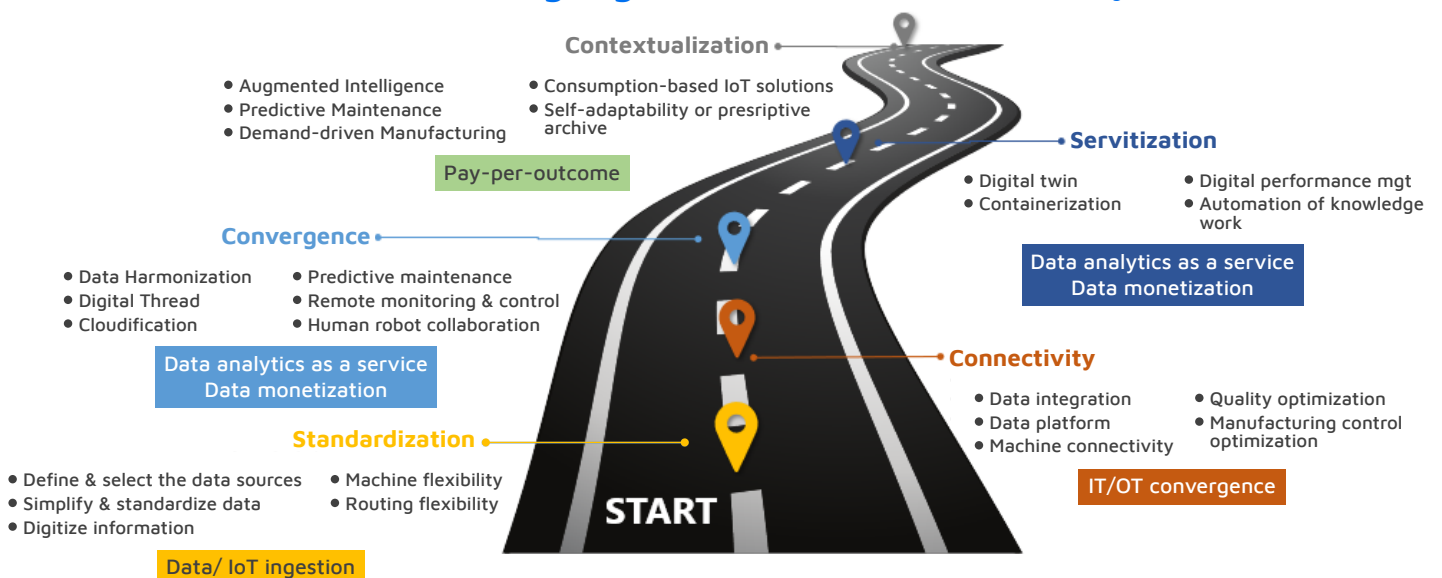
Contextualization

• Augmented Intelligence
• Predictive Maintenance
• Demand-driven Manufacturing

• Consumption-based IoT solutions
• Self-adaptability or presriptive archive

Pay-per-outcome

Servitization

• Digital twin
• Containerization

• Digital performance mgt
• Automation of knowledge work

Data analytics as a service
Data monetization

Convergence

• Data Harmonization
• Digital Thread
• Cloudification

• Predictive maintenance
• Remote monitoring & control
• Human robot collaboration

Data analytics as a service
Data monetization

Connectivity

• Data integration
• Data platform
• Machine connectivity

• Quality optimization
• Manufacturing control optimization

IT/OT convergence

Standardization

• Define & select the data sources
• Simplify & standardize data
• Digitize information

• Machine flexibility
• Routing flexibility

START

Data/ IoT ingestion